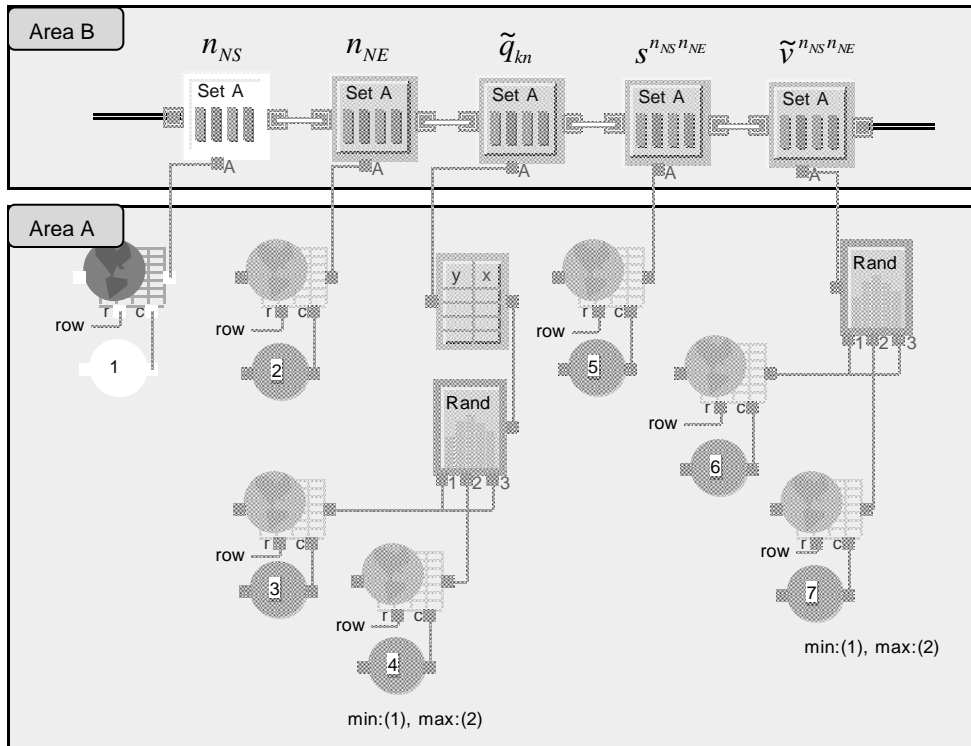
Area B

$n_{NS}$ $n_{NE}$ $\tilde{q}_{kn}$ $s^{n_{NS}n_{NE}}$ $\tilde{v}^{n_{NS}n_{NE}}$

Set A Set A Set A Set A Set A

A A A A A

Area A

row r c
1

row r c
2

y x

row r c
5

Rand
1 2 3

row r c
6

Rand
1 2 3

row r c
3

row r c
4

min:(1), max:(2)

row r c
7

min:(1), max:(2)